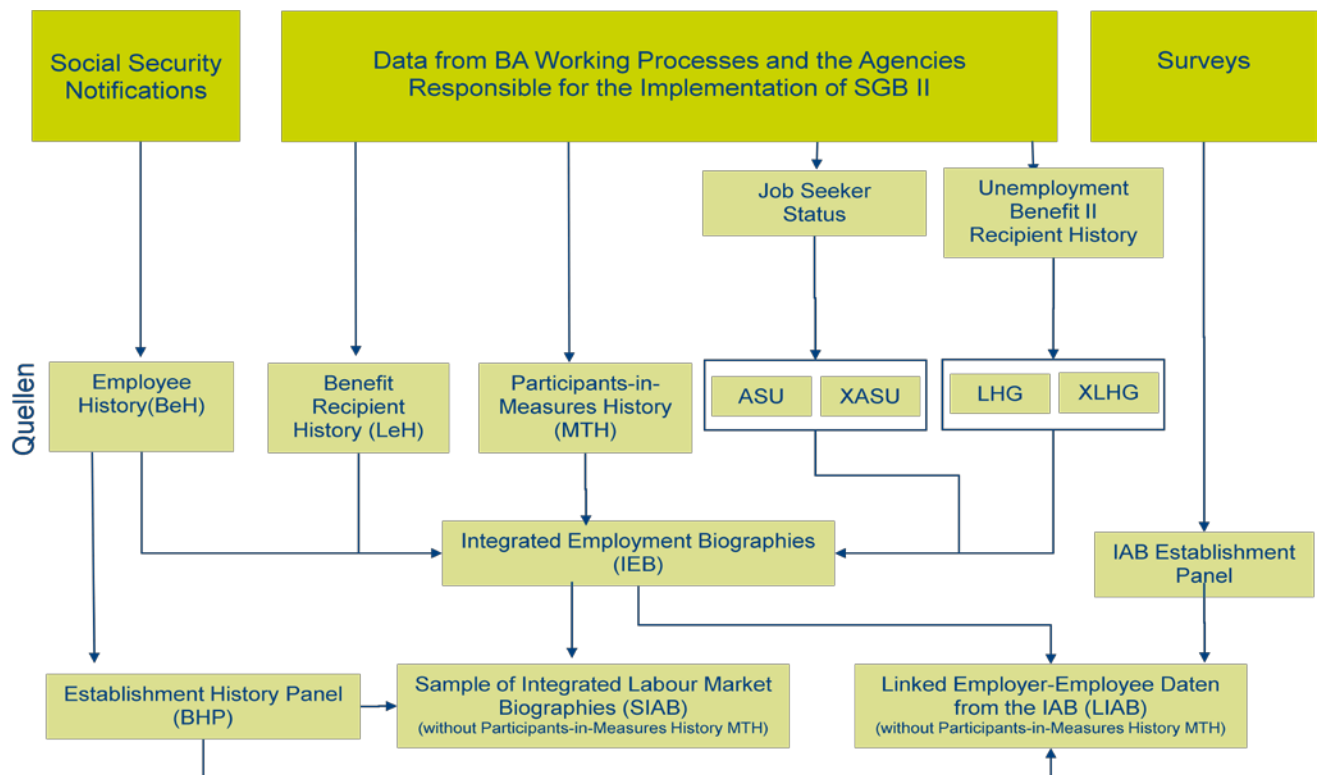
Social Security Notifications

Data from BA Working Processes and the Agencies Responsible for the Implementation of SGB II

Surveys

Job Seeker Status

Unemployment Benefit II Recipient History

Quellen

Employee History(BeH)

Benefit Recipient History (LeH)

Participants-in-Measures History (MTH)

ASU

XASU

LHG

XLHG

Integrated Employment Biographies (IEB)

IAB Establishment Panel

Establishment History Panel (BHP)

Sample of Integrated Labour Market Biographies (SIAB)
(without Participants-in-Measures History MTH)

Linked Employer-Employee Daten from the IAB (LIAB)
(without Participants-in-Measures History MTH)